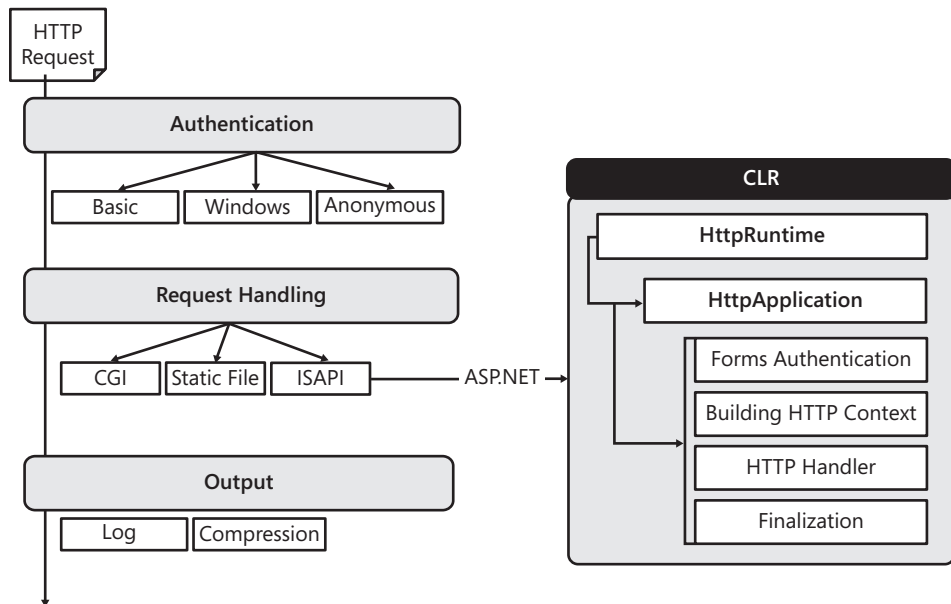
HTTP Request

Authentication

Basic

Windows

Anonymous

Request Handling

CGI

Static File

ISAPI

ASP.NET

Output

Log

Compression

CLR

HttpRuntime

HttpApplication

Forms Authentication

Building HTTP Context

HTTP Handler

Finalization